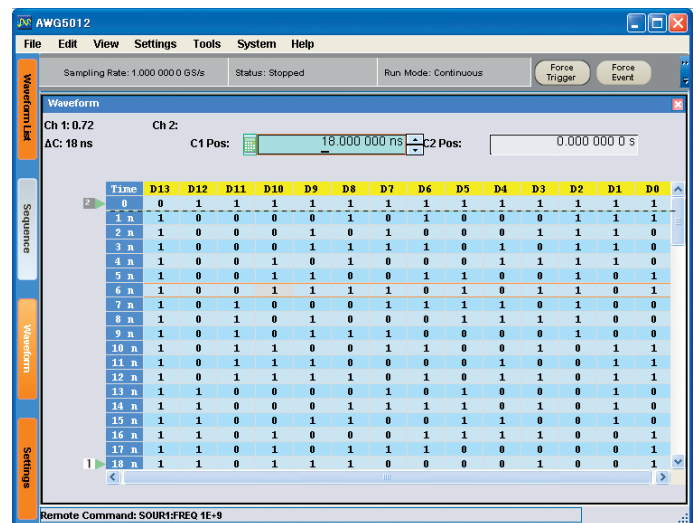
AWG5012

File Edit View Settings Tools System Help

Sampling Rate: 1.000 000 0 GS/s Status: Stopped Run Mode: Continuous Force Trigger Force Event

Waveform List

Sequence

Waveform

Settings

Waveform

Ch 1: 0.72 Ch 2:
ΔC: 18 ns C1 Pos: 18.000 000 ns C2 Pos: 0.000 000 0 s

| Time | D13 | D12 | D11 | D10 | D9 | D8 | D7 | D6 | D5 | D4 | D3 | D2 | D1 | D0 |
|---|---|---|---|---|---|---|---|---|---|---|---|---|---|---|
| 0 | 0 | 1 | 1 | 1 | 1 | 1 | 1 | 1 | 1 | 1 | 1 | 1 | 1 | 1 |
| 1 n | 1 | 0 | 0 | 0 | 0 | 1 | 0 | 1 | 0 | 0 | 0 | 1 | 1 | 1 |
| 2 n | 1 | 0 | 0 | 0 | 1 | 0 | 1 | 0 | 0 | 0 | 1 | 1 | 1 | 0 |
| 3 n | 1 | 0 | 0 | 0 | 1 | 1 | 1 | 1 | 0 | 1 | 0 | 1 | 1 | 0 |
| 4 n | 1 | 0 | 0 | 1 | 0 | 1 | 0 | 0 | 0 | 1 | 1 | 1 | 1 | 1 |
| 5 n | 1 | 0 | 0 | 1 | 1 | 0 | 0 | 1 | 1 | 0 | 0 | 1 | 0 | 1 |
| 6 n | 1 | 0 | 0 | 1 | 1 | 1 | 1 | 0 | 1 | 0 | 1 | 1 | 0 | 1 |
| 7 n | 1 | 0 | 1 | 0 | 0 | 0 | 1 | 1 | 1 | 1 | 0 | 1 | 0 | 0 |
| 8 n | 1 | 0 | 1 | 0 | 1 | 0 | 0 | 0 | 1 | 1 | 1 | 1 | 0 | 0 |
| 9 n | 1 | 0 | 1 | 0 | 1 | 1 | 1 | 0 | 0 | 0 | 0 | 1 | 0 | 0 |
| 10 n | 1 | 0 | 1 | 1 | 0 | 0 | 1 | 1 | 0 | 0 | 1 | 0 | 1 | 1 |
| 11 n | 1 | 0 | 1 | 1 | 1 | 0 | 0 | 0 | 0 | 1 | 0 | 0 | 1 | 1 |
| 12 n | 1 | 0 | 1 | 1 | 1 | 1 | 0 | 1 | 0 | 1 | 1 | 0 | 1 | 1 |
| 13 n | 1 | 1 | 0 | 0 | 0 | 0 | 0 | 1 | 0 | 1 | 0 | 0 | 1 | 1 |
| 14 n | 1 | 1 | 0 | 0 | 0 | 1 | 1 | 1 | 1 | 0 | 1 | 0 | 1 | 0 |
| 15 n | 1 | 1 | 0 | 0 | 1 | 1 | 0 | 0 | 1 | 0 | 0 | 0 | 1 | 0 |
| 16 n | 1 | 1 | 0 | 1 | 0 | 0 | 0 | 1 | 1 | 1 | 1 | 0 | 0 | 1 |
| 17 n | 1 | 1 | 0 | 1 | 0 | 1 | 1 | 1 | 0 | 0 | 0 | 0 | 0 | 1 |
| 18 n | 1 | 1 | 0 | 1 | 1 | 1 | 0 | 0 | 0 | 0 | 1 | 0 | 0 | 1 |

Remote Command: SOUR1:FREQ 1E+9